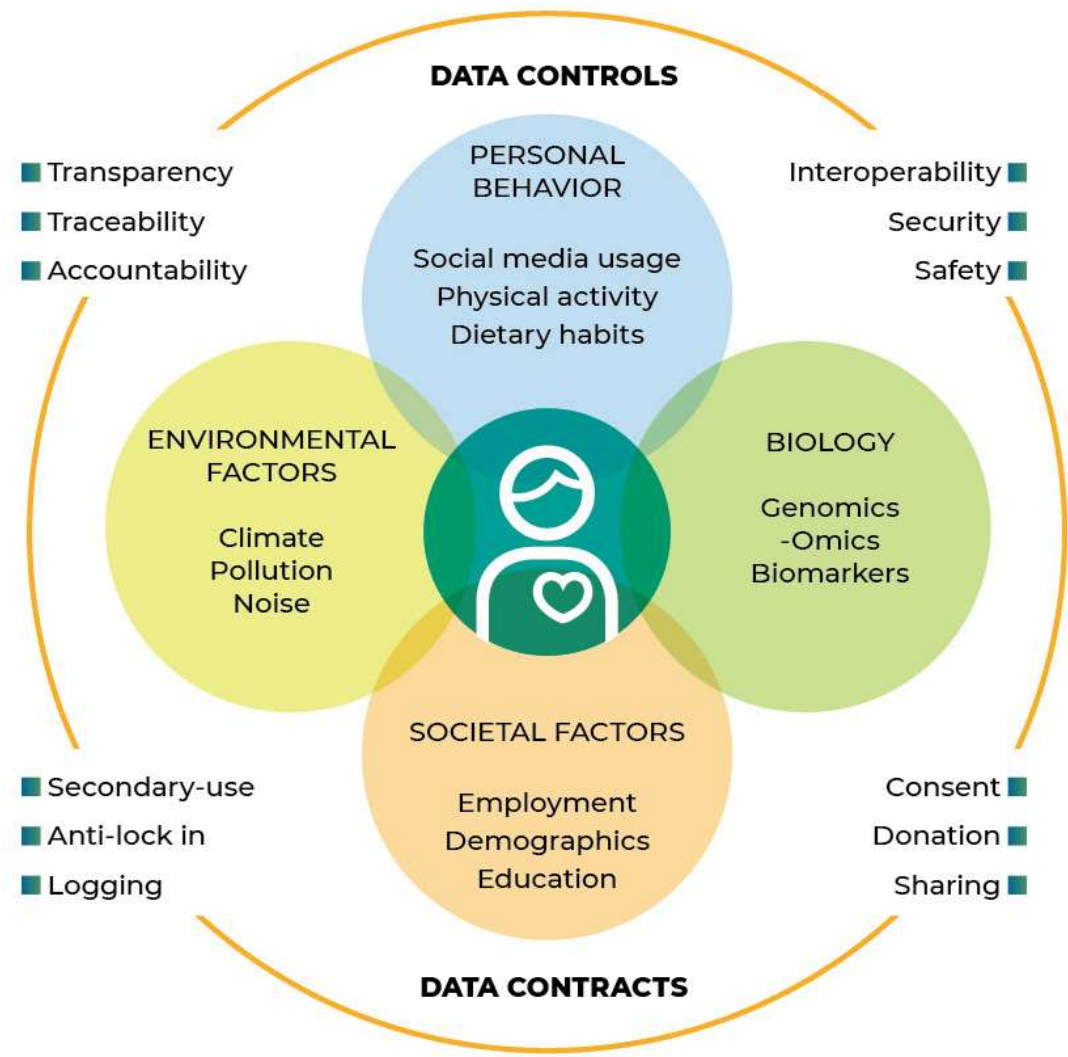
DATA CONTROLS

Transparency
Traceability
Accountability

PERSONAL BEHAVIOR

Social media usage
Physical activity
Dietary habits

Interoperability
Security
Safety

ENVIRONMENTAL FACTORS

Climate
Pollution
Noise

BIOLOGY

Genomics
-Omics
Biomarkers

SOCIETAL FACTORS

Employment
Demographics
Education

Secondary-use
Anti-lock in
Logging

Consent
Donation
Sharing

DATA CONTRACTS